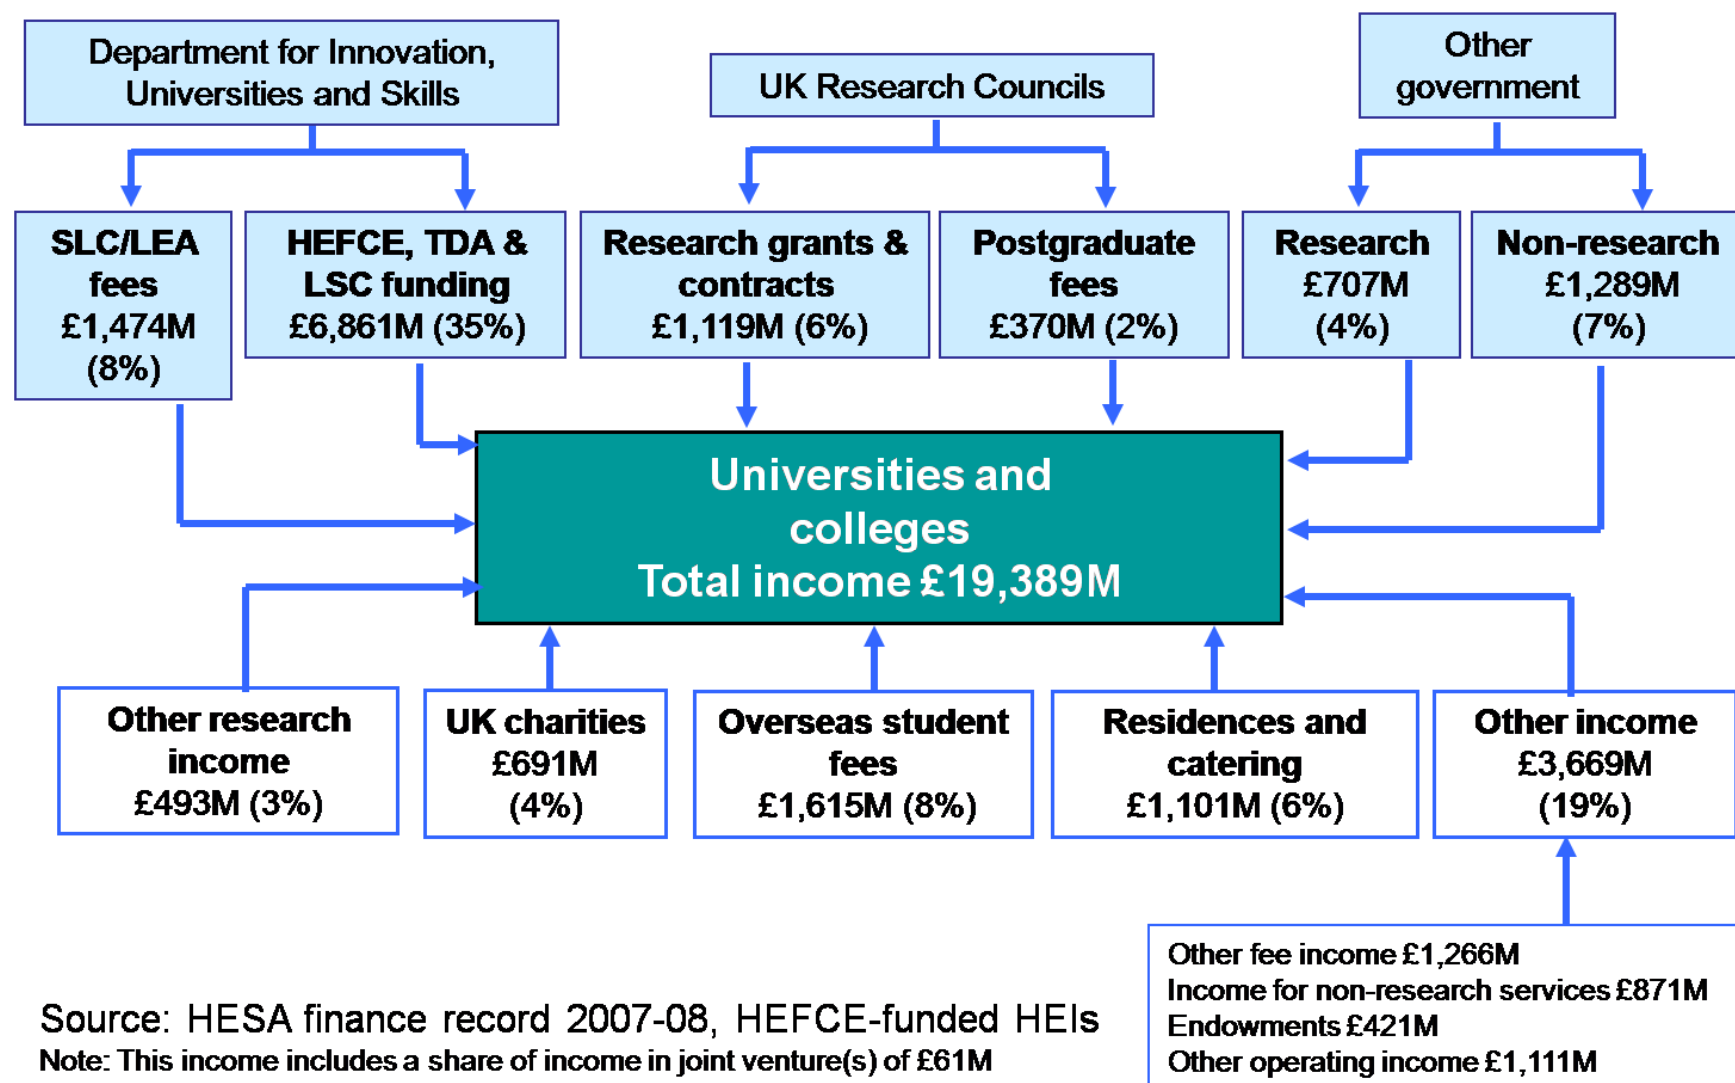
Department for Innovation, Universities and Skills

UK Research Councils

Other government

SLC/LEA fees £1,474M (8%)

HEFCE, TDA & LSC funding £6,861M (35%)

Research grants & contracts £1,119M (6%)

Postgraduate fees £370M (2%)

Research £707M (4%)

Non-research £1,289M (7%)

Universities and colleges Total income £19,389M

Other research income £493M (3%)

UK charities £691M (4%)

Overseas student fees £1,615M (8%)

Residences and catering £1,101M (6%)

Other income £3,669M (19%)

Other fee income £1,266M
Income for non-research services £871M
Endowments £421M
Other operating income £1,111M

Source: HESA finance record 2007-08, HEFCE-funded HEIs
Note: This income includes a share of income in joint venture(s) of £61M